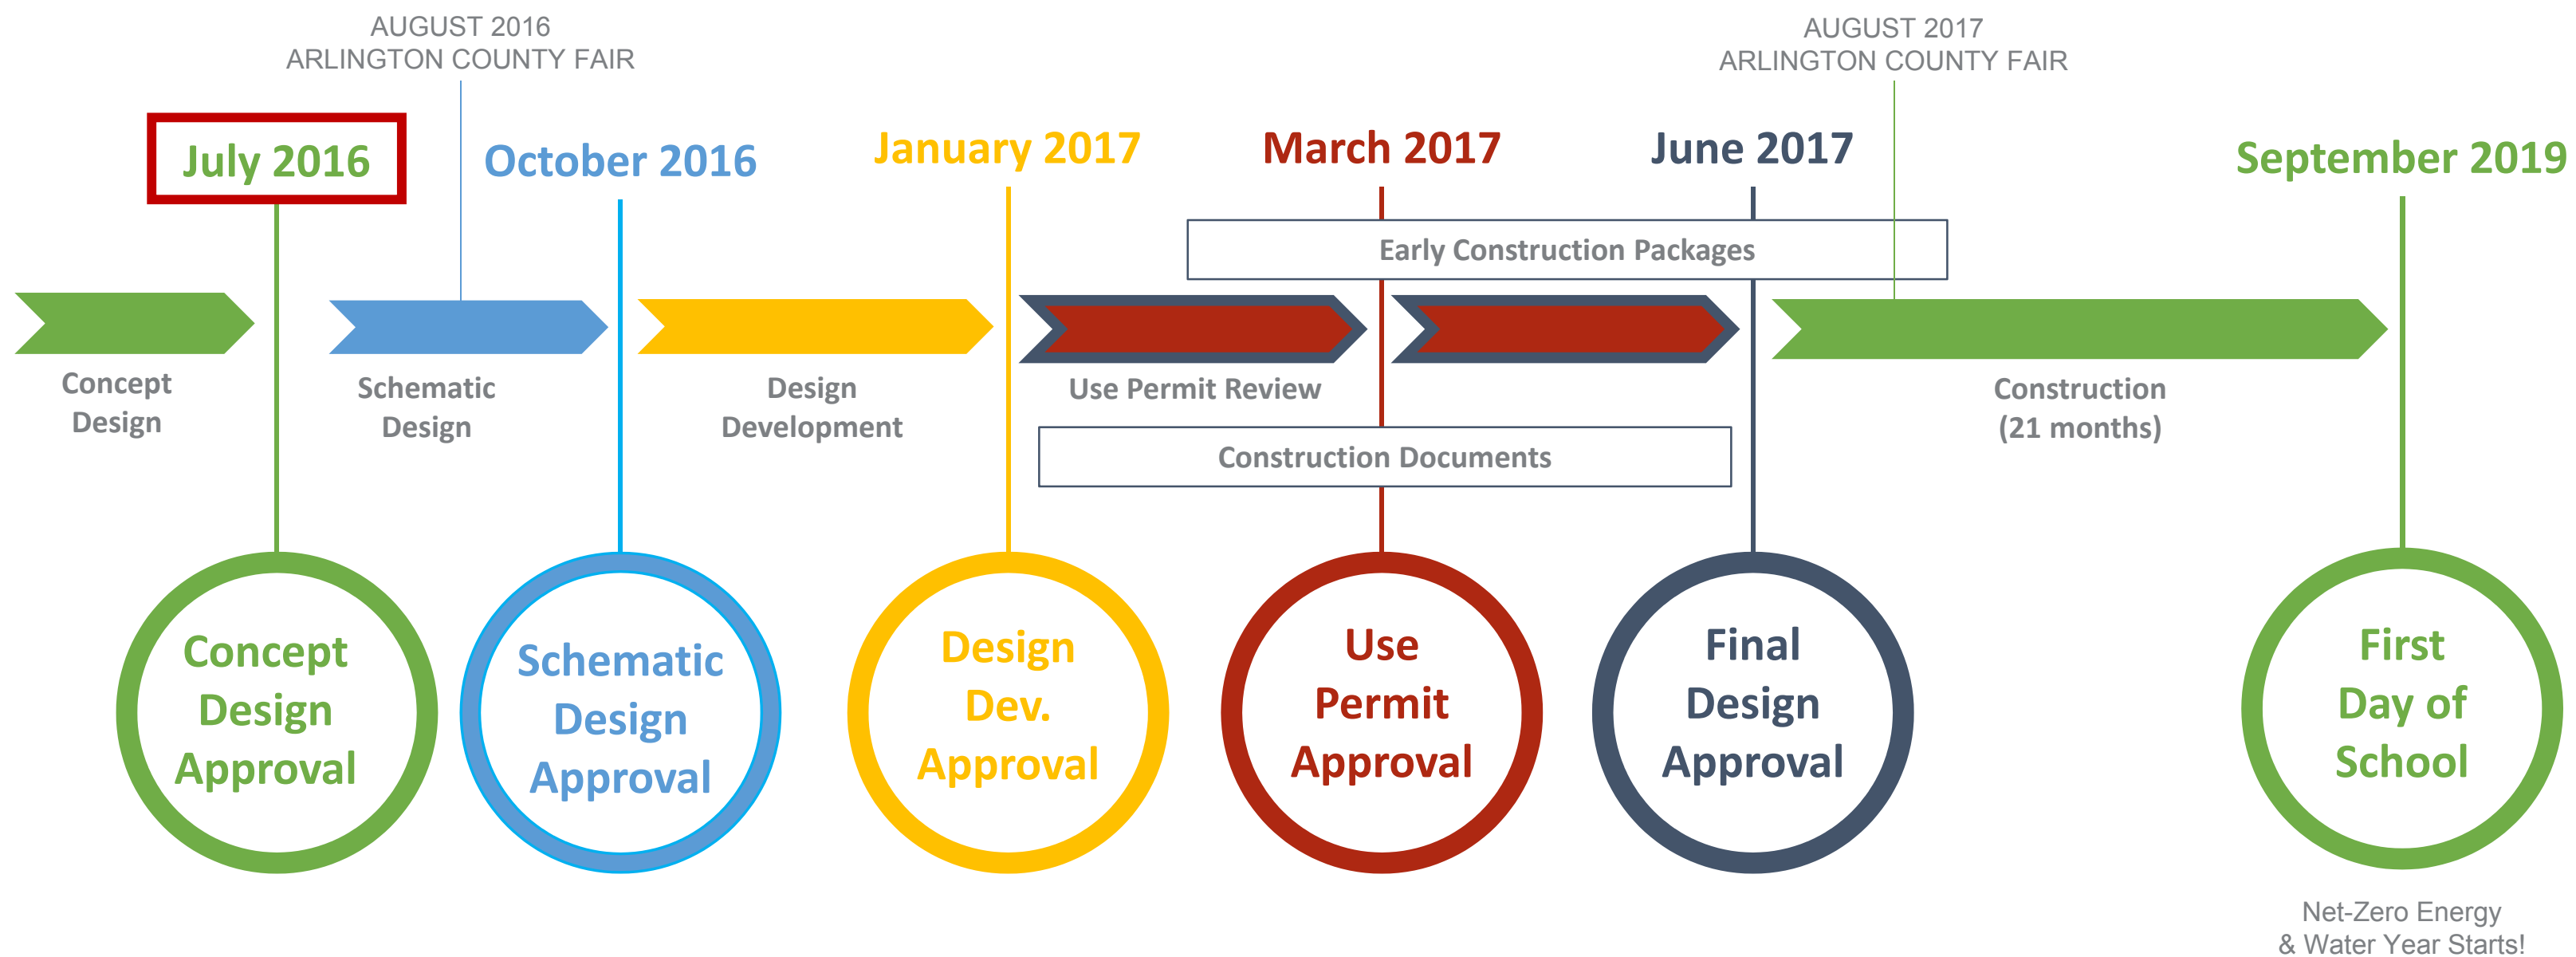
AUGUST 2016
ARLINGTON COUNTY FAIR

AUGUST 2017
ARLINGTON COUNTY FAIR

July 2016

October 2016

January 2017

March 2017

June 2017

September 2019

Early Construction Packages

Concept Design

Schematic Design

Design Development

Use Permit Review

Construction (21 months)

Construction Documents

Concept Design Approval

Schematic Design Approval

Design Dev. Approval

Use Permit Approval

Final Design Approval

First Day of School

Net-Zero Energy & Water Year Starts!